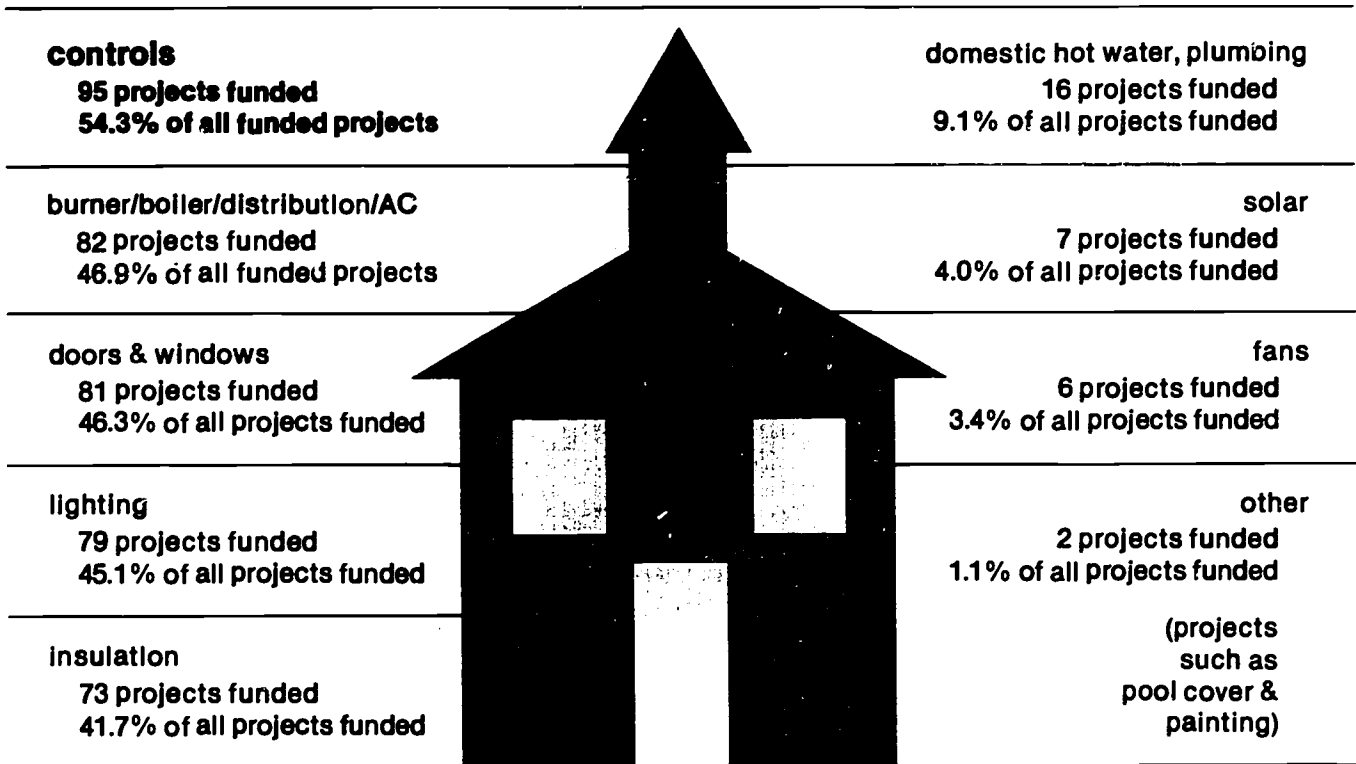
controls
95 projects funded
54.3% of all funded projects

burner/boiler/distribution/AC
82 projects funded
46.9% of all funded projects

doors & windows
81 projects funded
46.3% of all projects funded

lighting
79 projects funded
45.1% of all projects funded

insulation
73 projects funded
41.7% of all projects funded

domestic hot water, plumbing
16 projects funded
9.1% of all projects funded

solar
7 projects funded
4.0% of all projects funded

fans
6 projects funded
3.4% of all projects funded

other
2 projects funded
1.1% of all projects funded

(projects such as pool cover & painting)